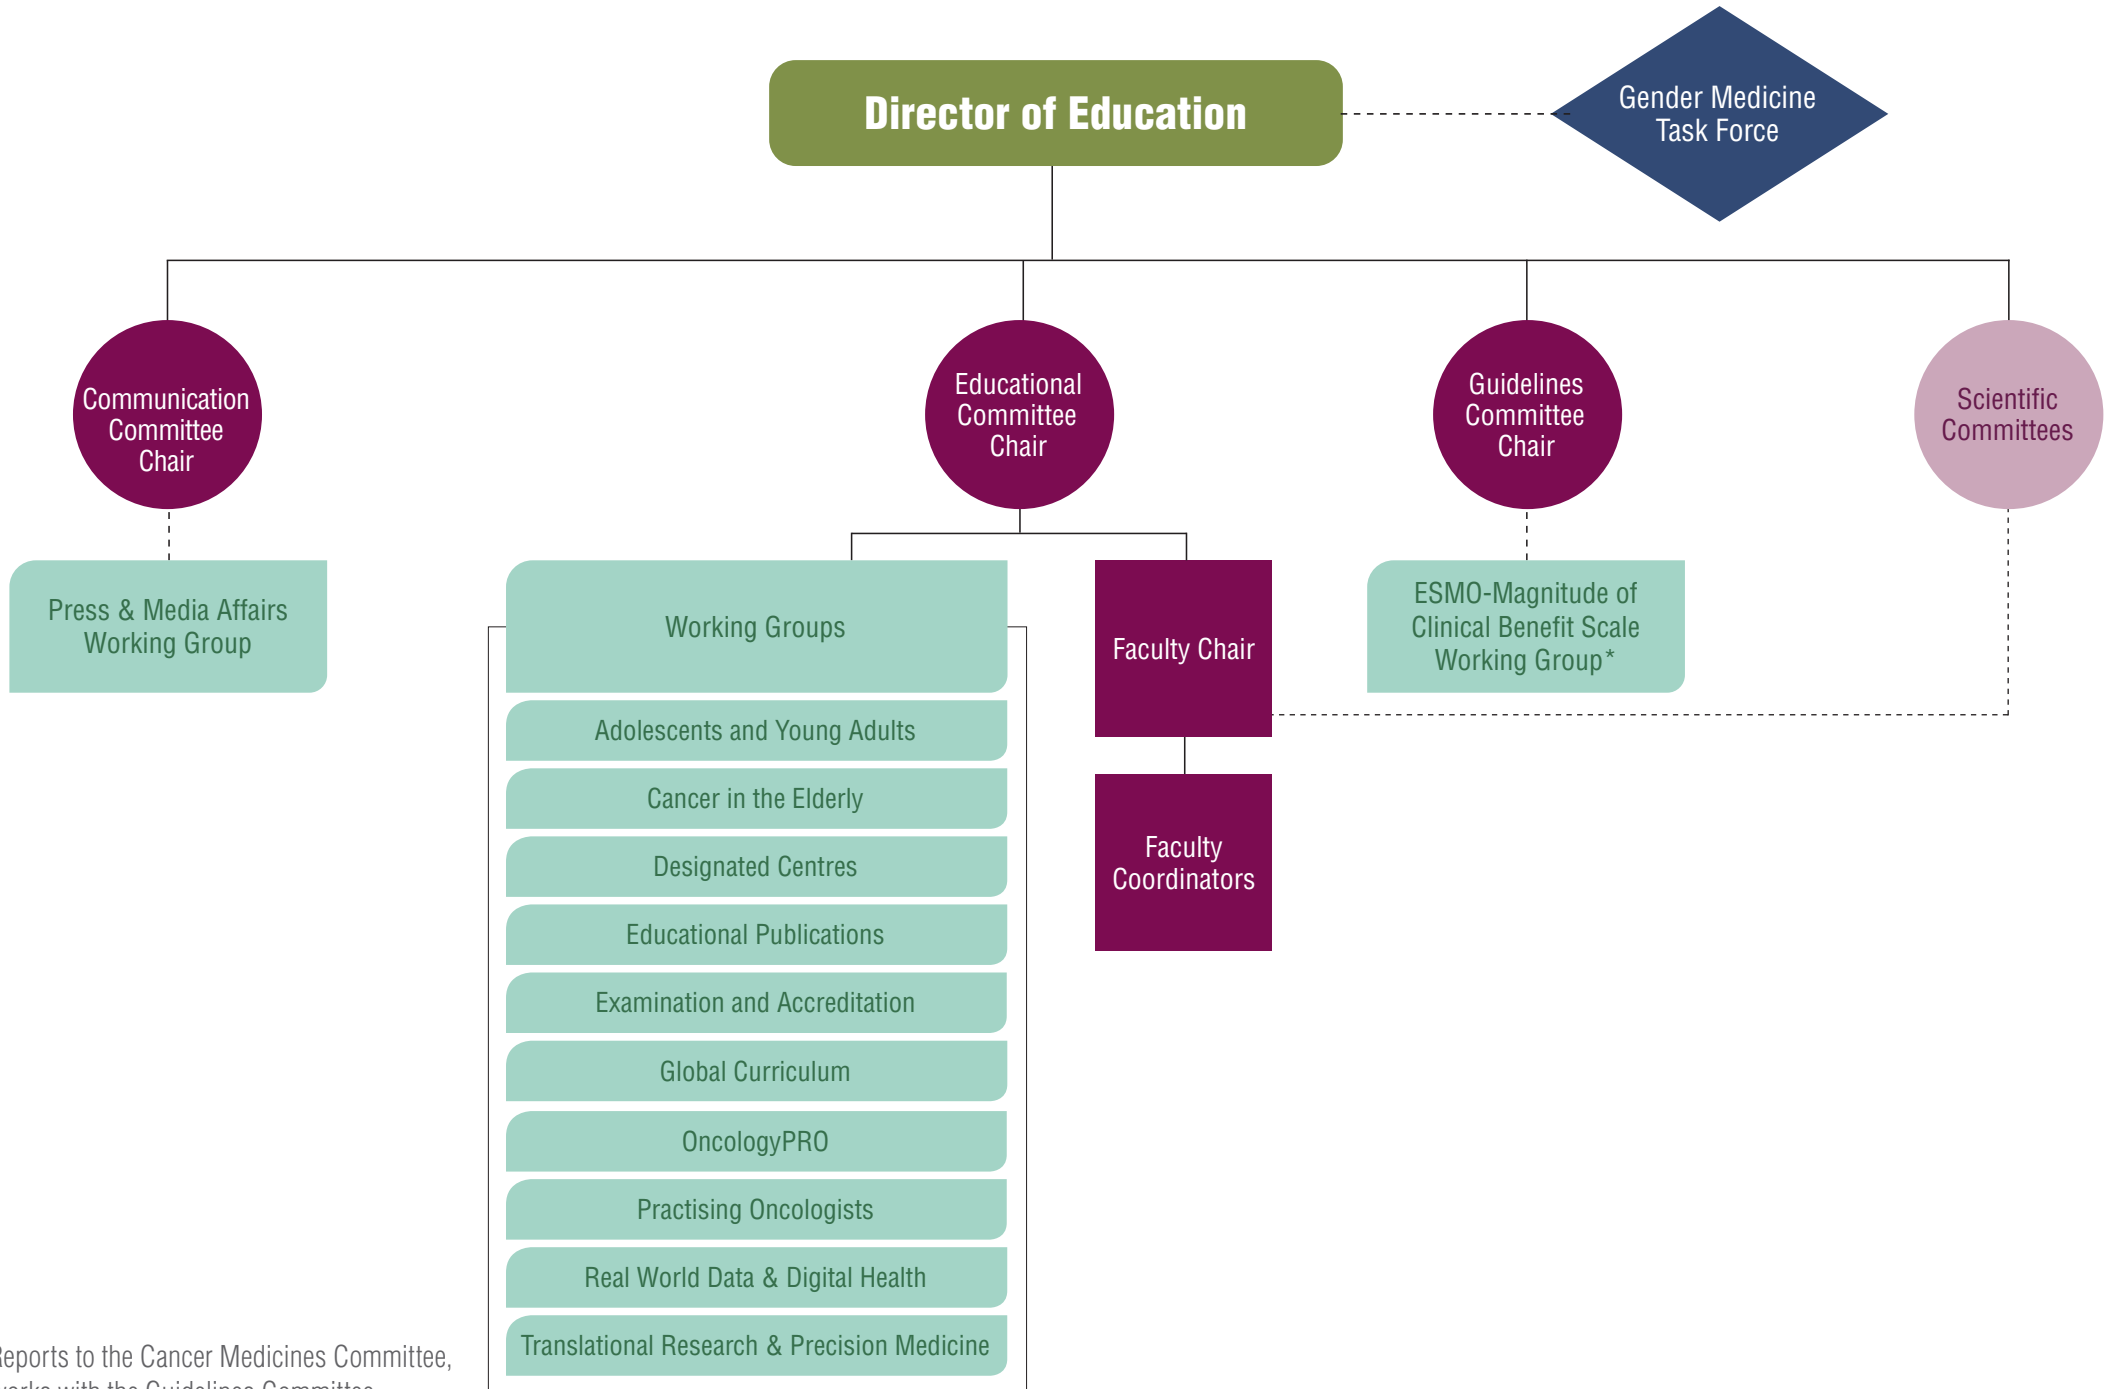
Director of Education

Gender Medicine Task Force

Communication Committee Chair

Educational Committee Chair

Guidelines Committee Chair

Scientific Committees

Press & Media Affairs Working Group

Working Groups

Adolescents and Young Adults

Cancer in the Elderly

Designated Centres

Educational Publications

Examination and Accreditation

Global Curriculum

OncologyPRO

Practising Oncologists

Real World Data & Digital Health

Translational Research & Precision Medicine

Faculty Chair

Faculty Coordinators

ESMO-Magnitude of Clinical Benefit Scale Working Group*

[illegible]eports to the Cancer Medicines Committee, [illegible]